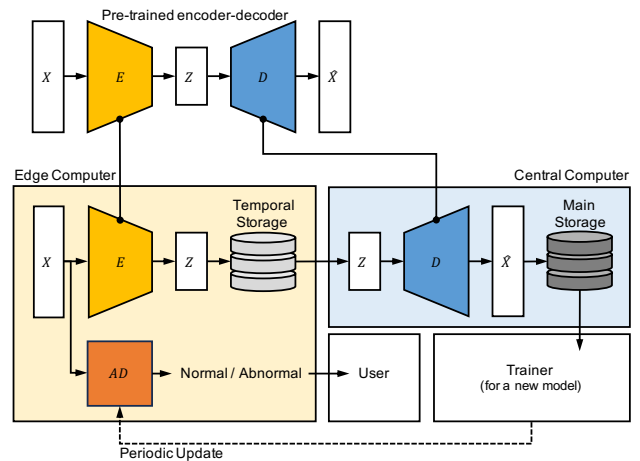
Pre-trained encoder-decoder

$X$

$E$

$Z$

$D$

$\hat{X}$

Edge Computer

Central Computer

$X$

$E$

$Z$

Temporal Storage

$Z$

$D$

$\hat{X}$

Main Storage

$AD$

Normal / Abnormal

User

Trainer (for a new model)

Periodic Update